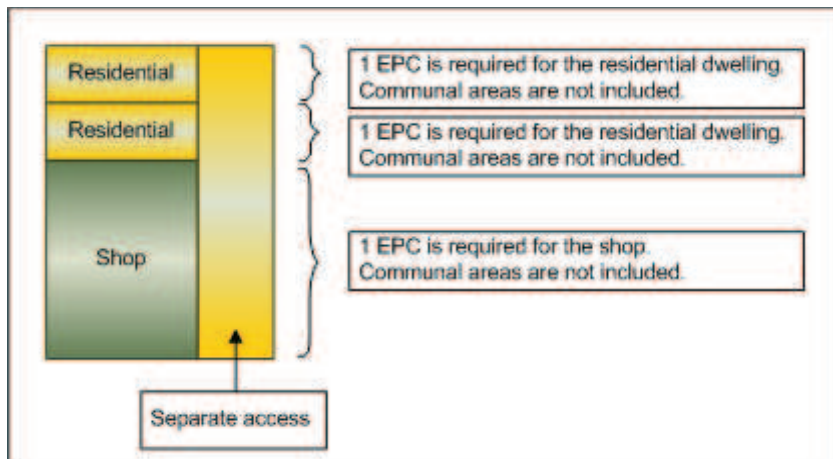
Residential

Residential

Shop

Separate access

1 EPC is required for the residential dwelling. Communal areas are not included.

1 EPC is required for the residential dwelling. Communal areas are not included.

1 EPC is required for the shop. Communal areas are not included.